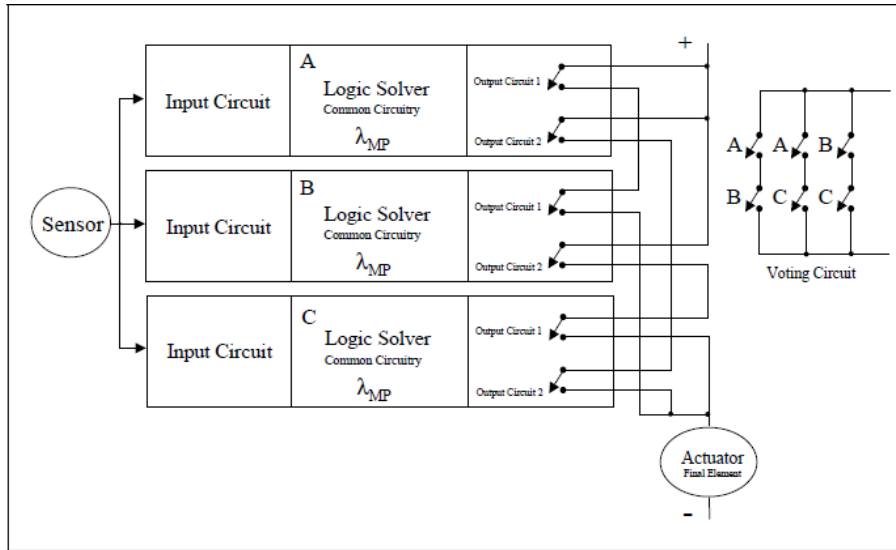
+

A
Input Circuit
Logic Solver
Common Circuitry
$\lambda_{MP}$
Output Circuit 1
Output Circuit 2

Sensor

B
Input Circuit
Logic Solver
Common Circuitry
$\lambda_{MP}$
Output Circuit 1
Output Circuit 2

C
Input Circuit
Logic Solver
Common Circuitry
$\lambda_{MP}$
Output Circuit 1
Output Circuit 2

A A B
B C C
Voting Circuit

Actuator
Final Element

-